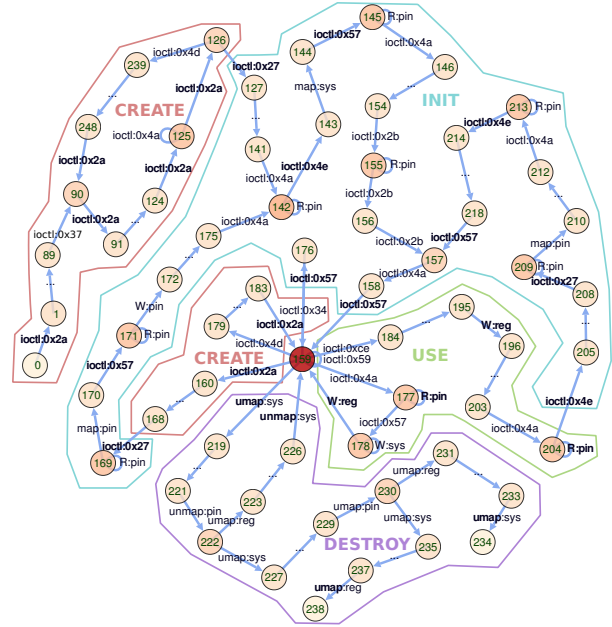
CREATE
INIT
CREATE
USE
DESTROY

126
239
ioctl:0x4d
ioctl:0x27
127
...
248
ioctl:0x2a
ioctl:0x4a
125
ioctl:0x2a
ioctl:0x2a
90
124
ioctl:0x2a
91
ioctl:0x37
89
...
1
ioctl:0x2a
0
145
R:pin
ioctl:0x57
144
ioctl:0x4a
146
map:sys
...
154
143
141
ioctl:0x2b
ioctl:0x4e
155
R:pin
ioctl:0x4a
ioctl:0x2b
142
R:pin
156
218
ioctl:0x4a
175
ioctl:0x2b
ioctl:0x57
157
213
R:pin
214
ioctl:0x4e
ioctl:0x4a
212
...
210
map:pin
209
R:pin
ioctl:0x27
208
...
205
ioctl:0x4e
172
W:pin
171
R:pin
ioctl:0x57
170
map:pin
169
R:pin
ioctl:0x27
176
ioctl:0x57
158
ioctl:0x57
ioctl:0x4a
183
ioctl:0x34
179
ioctl:0x2a
ioctl:0x4d
159
ioctl:0xce
ioctl:0x59
184
195
W:reg
196
160
ioctl:0x2a
168
ioctl:0x4a
177
R:pin
W:reg
ioctl:0x57
178
W:sys
203
...
ioctl:0x4a
204
R:pin
umap:sys
unmap:sys
219
226
...
221
...
unmap:pin
223
umap:reg
222
umap:sys
227
229
umap:pin
230
umap:reg
231
...
233
umap:sys
umap:sys
234
235
237
...
umap:reg
238